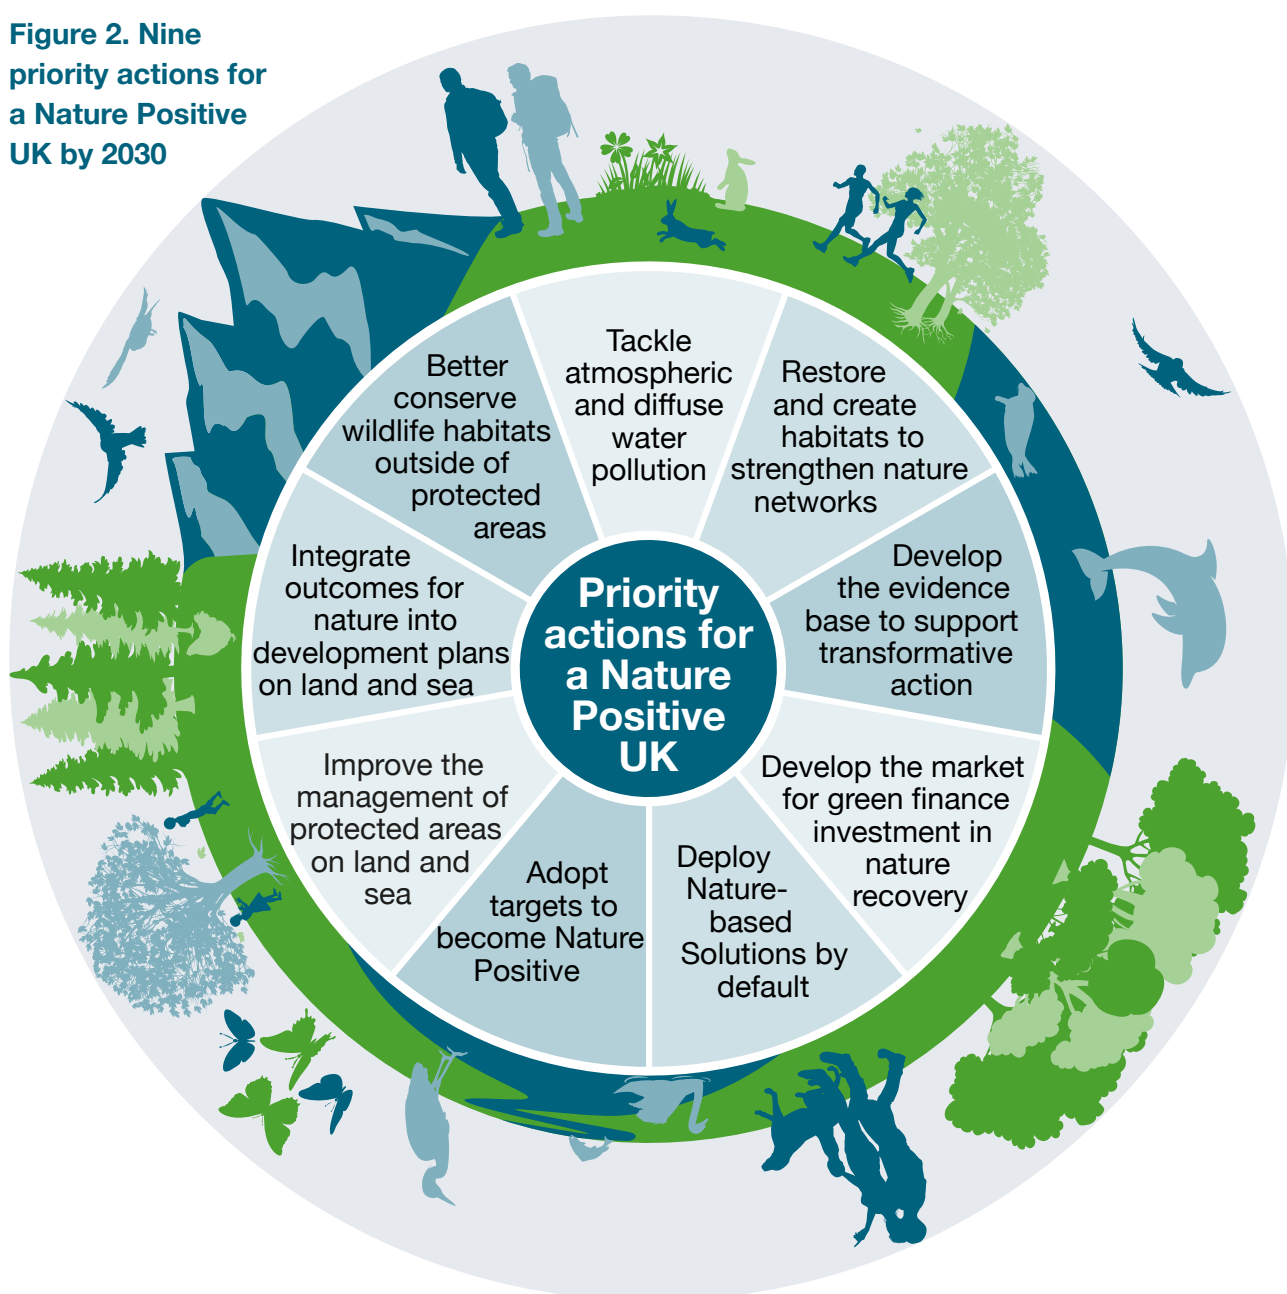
Figure 2. Nine priority actions for a Nature Positive UK by 2030

Tackle atmospheric and diffuse water pollution

Restore and create habitats to strengthen nature networks

Develop the evidence base to support transformative action

Develop the market for green finance investment in nature recovery

Deploy Nature-based Solutions by default

Adopt targets to become Nature Positive

Improve the management of protected areas on land and sea

Integrate outcomes for nature into development plans on land and sea

Better conserve wildlife habitats outside of protected areas

Priority actions for a Nature Positive UK